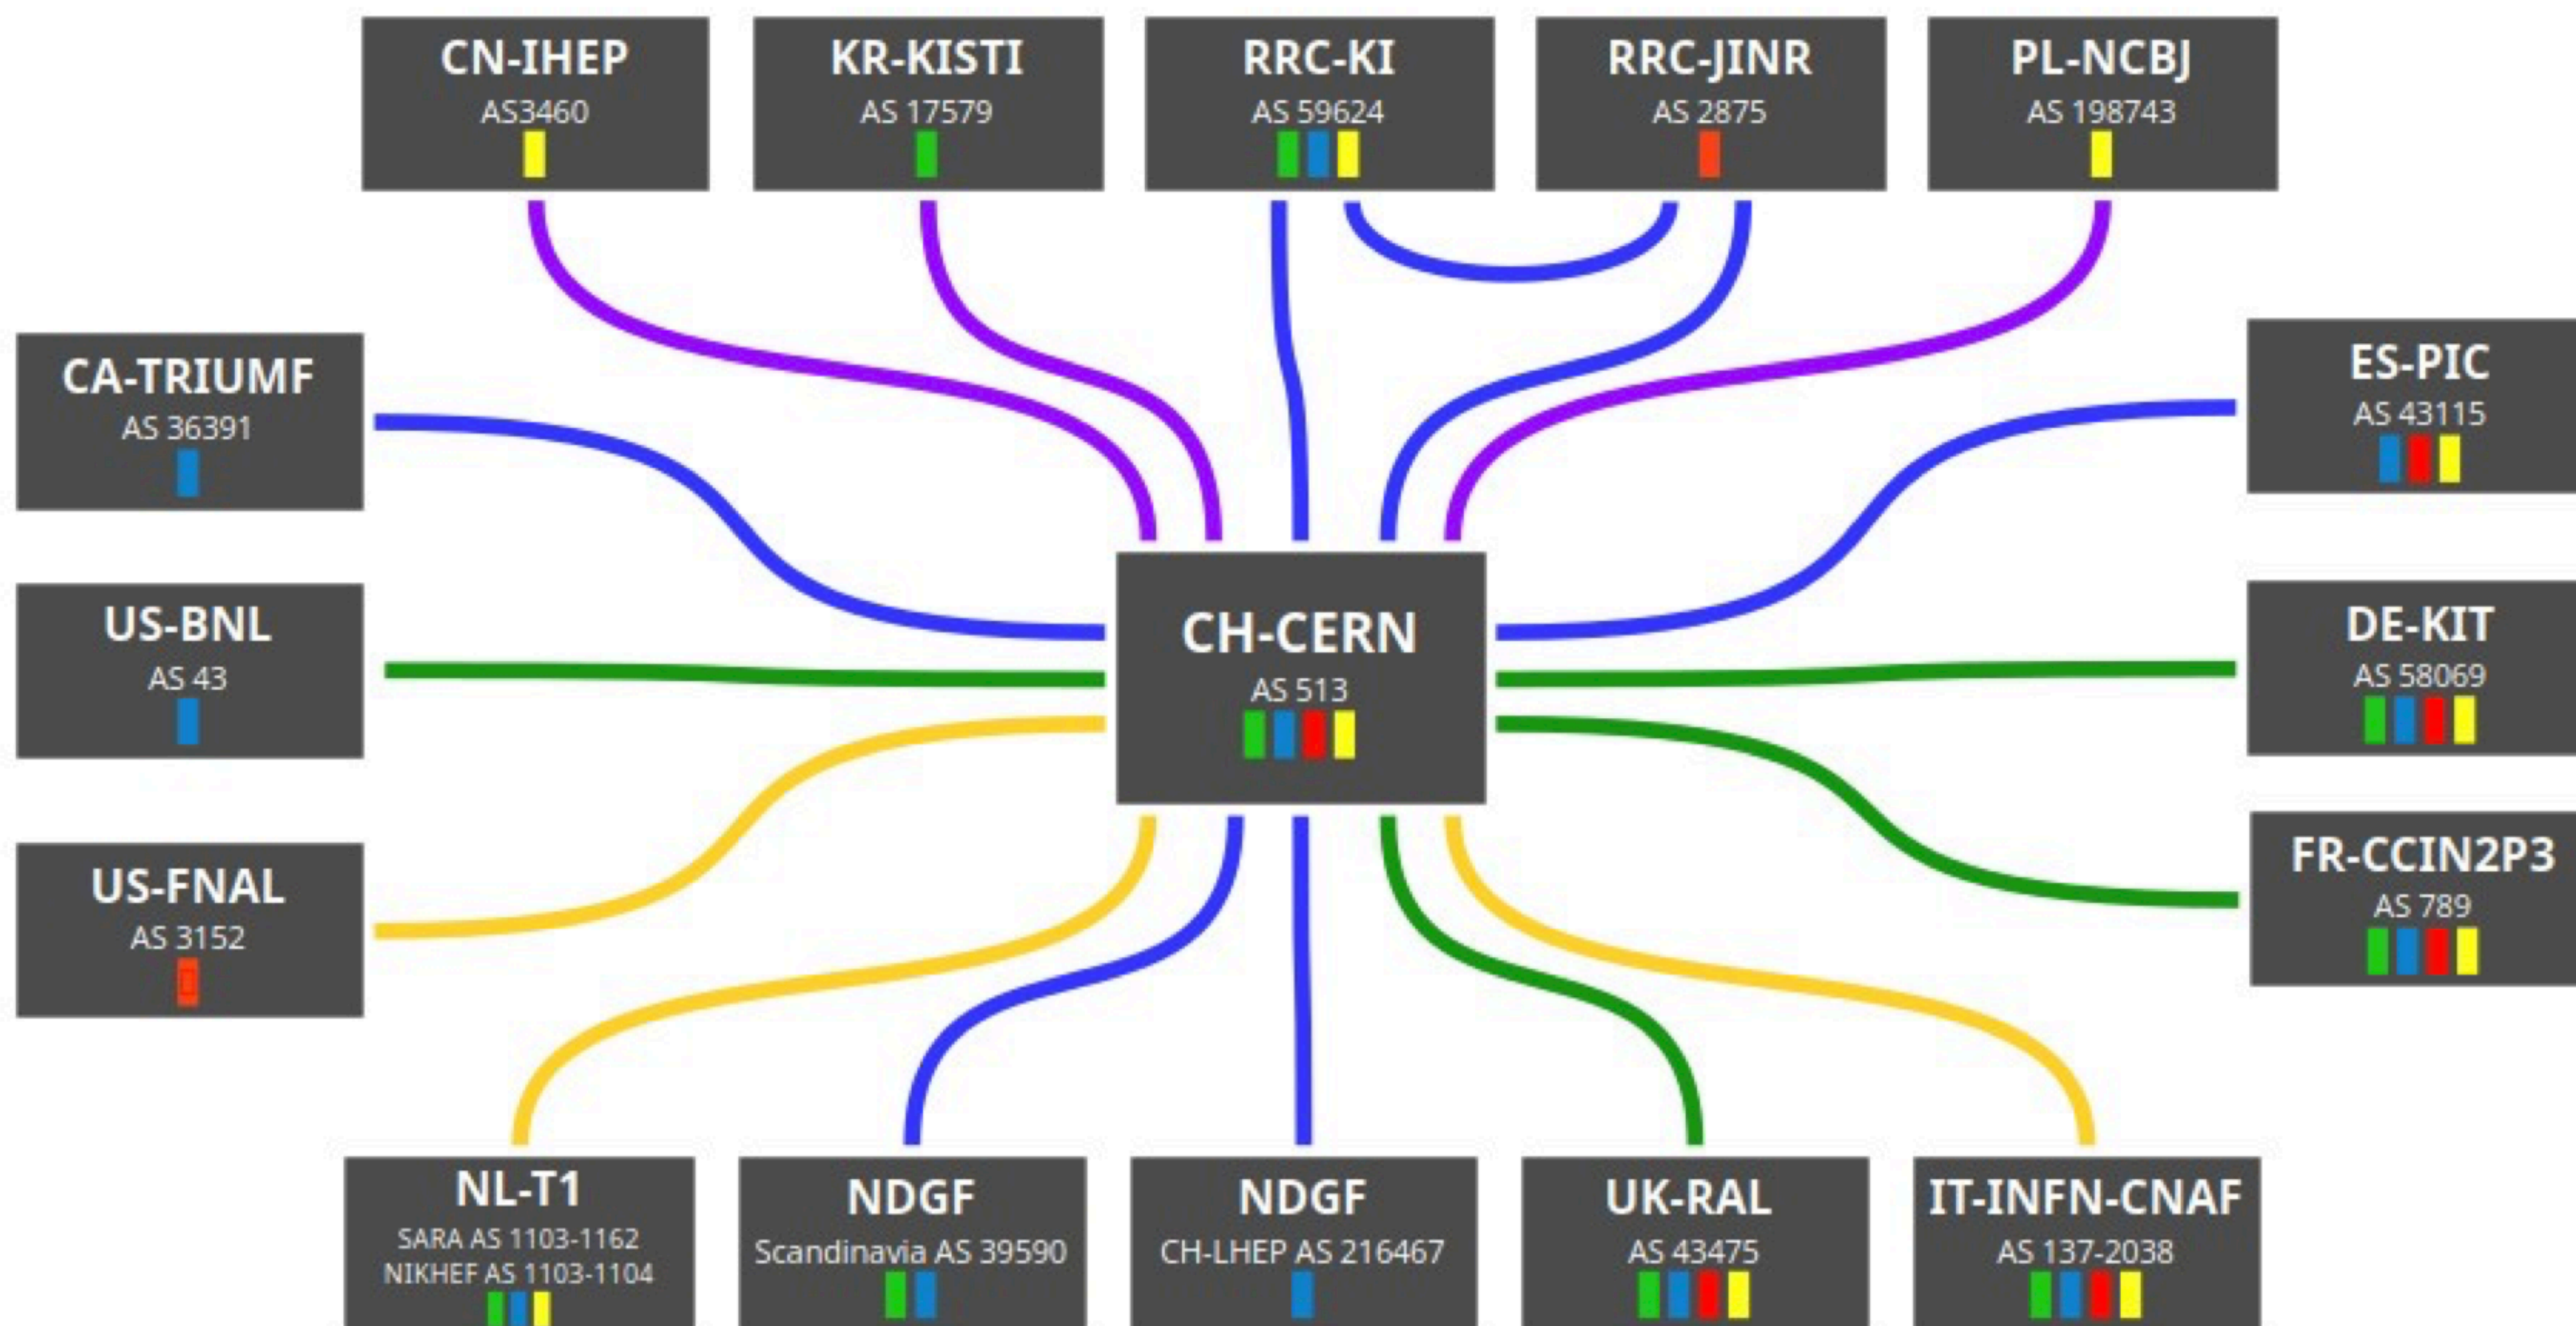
CN-IHEP
AS3460

KR-KISTI
AS 17579

RRC-KI
AS 59624

RRC-JINR
AS 2875

PL-NCBJ
AS 198743

CA-TRIUMF
AS 36391

ES-PIC
AS 43115

US-BNL
AS 43

CH-CERN
AS 513

DE-KIT
AS 58069

US-FNAL
AS 3152

FR-CCIN2P3
AS 789

NL-T1
SARA AS 1103-1162
NIKHEF AS 1103-1104

NDGF
Scandinavia AS 39590

NDGF
CH-LHEP AS 216467

UK-RAL
AS 43475

IT-INFN-CNAF
AS 137-2038